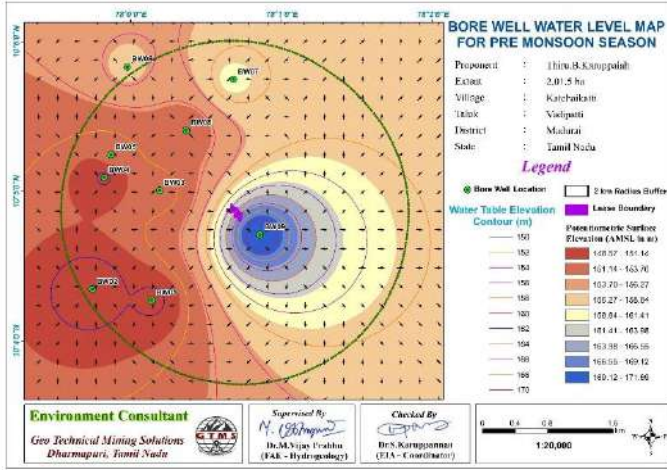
78°0'0"E
78°1'0"E
78°2'0"E
10°4'0"N
10°3'0"N
10°2'0"N

BWO6
BWO7
BWO8
BWO5
BWO4
BWO3
BWO1
BWO2
BWO9

BORE WELL WATER LEVEL MAP FOR PRE MONSOON SEASON

| | | |
|---|---|---|
| Proponent | : | Thiru.B.Karuppaiah |
| Extent | : | 2.01.5 ha |
| Village | : | Kalchaikatti |
| Taluk | : | Vadipatti |
| District | : | Madurai |
| State | : | Tamil Nadu |

Legend

Bore Well Location
2 km Radius Buffer
Lease Boundary

Water Table Elevation Contour (m)
150
152
154
156
158
160
162
164
166
168
170

Potentiometric Surface Elevation (AMSL in m)
148.57 - 151.14
151.14 - 153.70
153.70 - 156.27
156.27 - 158.84
158.84 - 161.41
161.41 - 163.98
163.98 - 166.55
166.55 - 169.12
169.12 - 171.69

Environment Consultant
Geo Technical Mining Solutions
Dharmapuri, Tamil Nadu
GTMS

Supervised By
Dr.M.Vijay Prabhu
(FAE - Hydrogeology)

Checked By
Dr.S.Karuppannan
(EIA - Coordinator)

0 0.4 0.8 1.6 Km
1:20,000